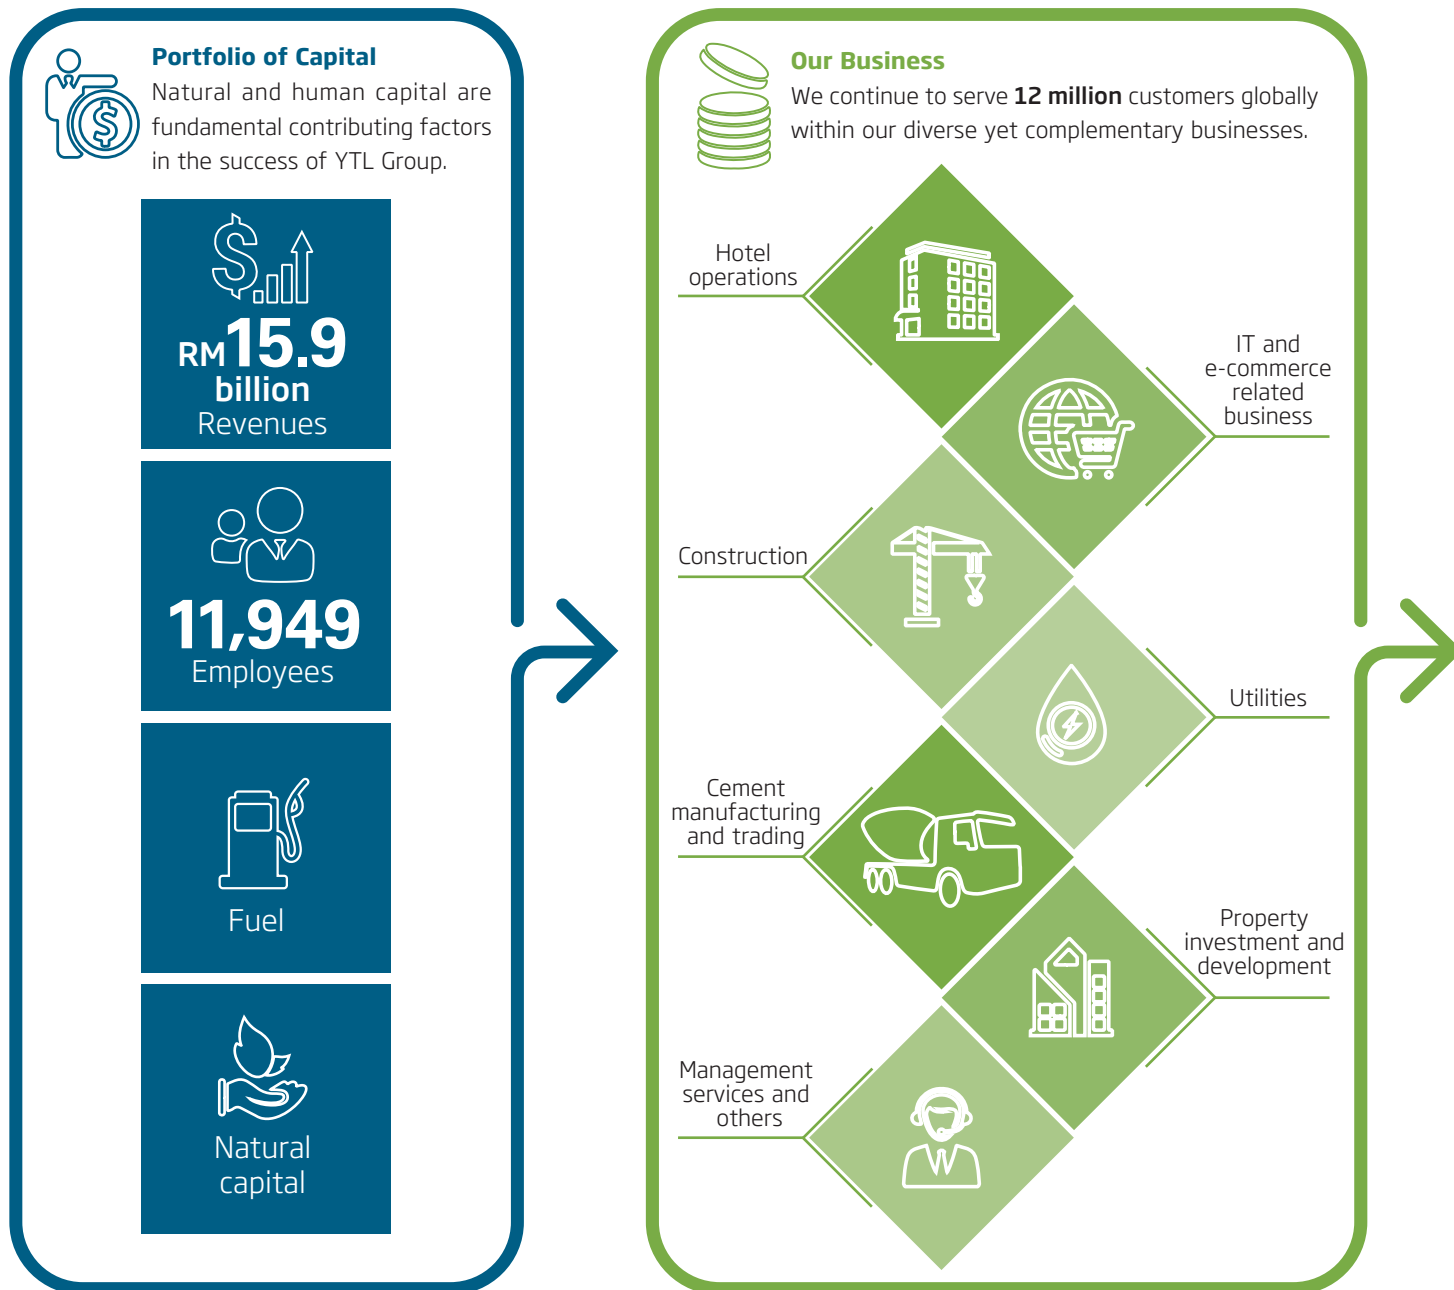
Portfolio of Capital
Natural and human capital are fundamental contributing factors in the success of YTL Group.

RM15.9 billion
Revenues

11,949
Employees

Fuel

Natural capital

Our Business
We continue to serve 12 million customers globally within our diverse yet complementary businesses.

Hotel operations

IT and e-commerce related business

Construction

Utilities

Cement manufacturing and trading

Property investment and development

Management services and others